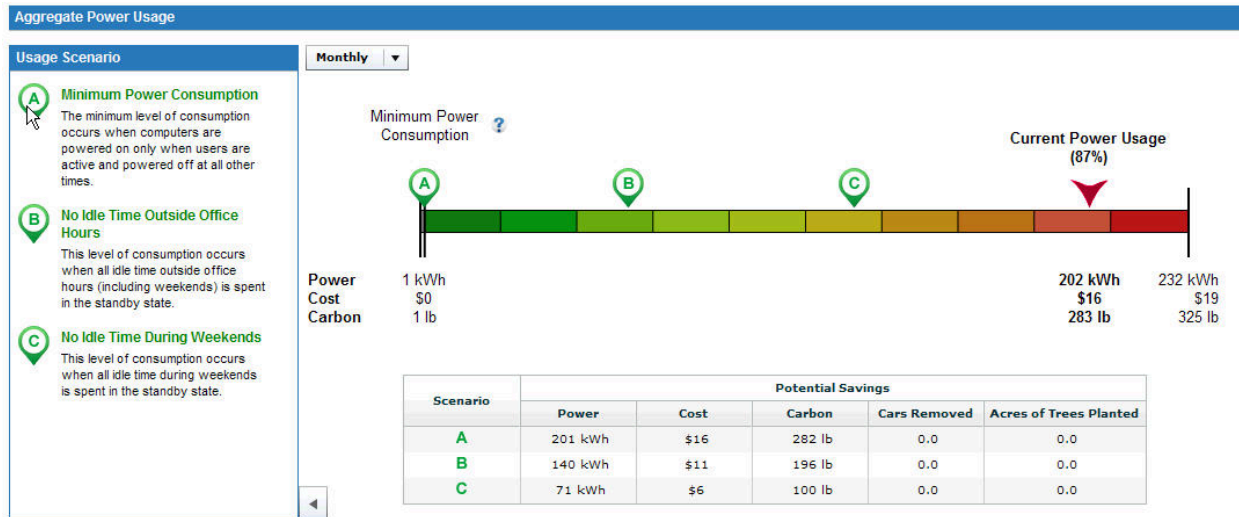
Aggregate Power Usage

Usage Scenario

A Minimum Power Consumption
The minimum level of consumption occurs when computers are powered on only when users are active and powered off at all other times.

B No Idle Time Outside Office Hours
This level of consumption occurs when all idle time outside office hours (including weekends) is spent in the standby state.

C No Idle Time During Weekends
This level of consumption occurs when all idle time during weekends is spent in the standby state.

Monthly

Minimum Power Consumption ?

Current Power Usage (87%)

A B C

Power 1 kWh 202 kWh 232 kWh
Cost $0 $16 $19
Carbon 1 lb 283 lb 325 lb

| Scenario | Potential Savings | | | | |
|---|---|---|---|---|---|
| | Power | Cost | Carbon | Cars Removed | Acres of Trees Planted |
| A | 201 kWh | $16 | 282 lb | 0.0 | 0.0 |
| B | 140 kWh | $11 | 196 lb | 0.0 | 0.0 |
| C | 71 kWh | $6 | 100 lb | 0.0 | 0.0 |